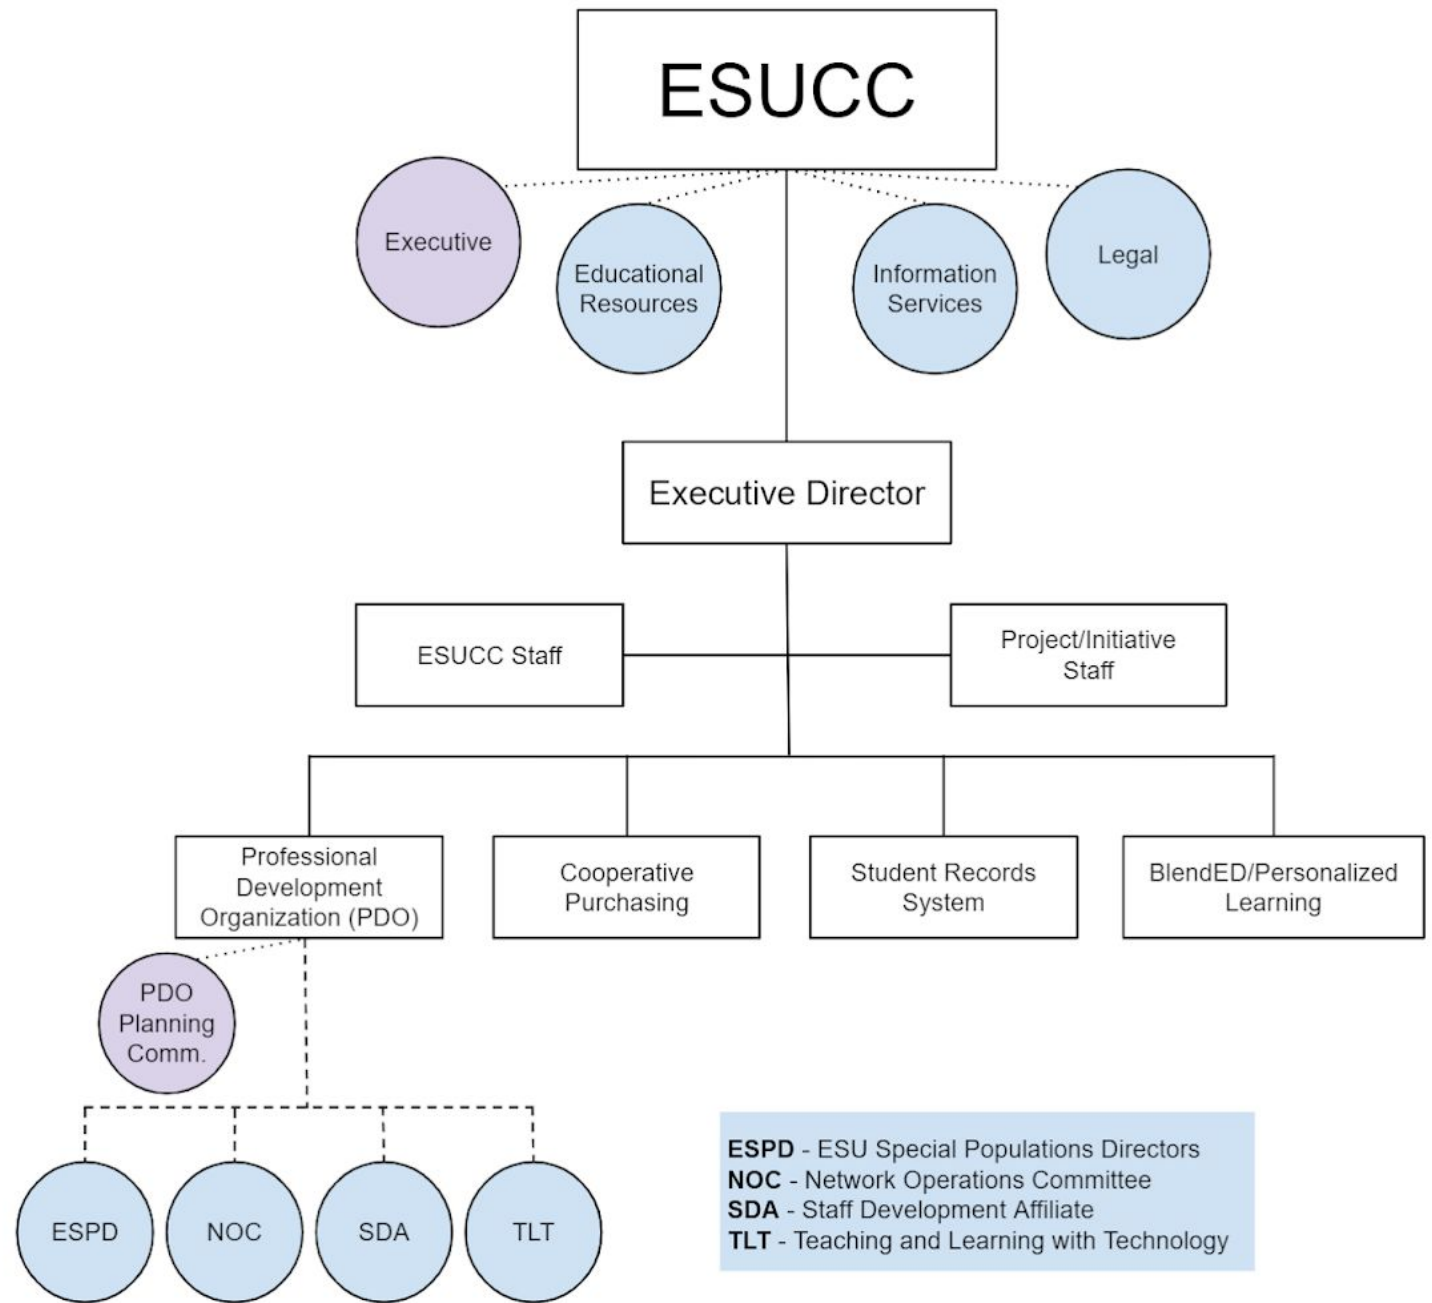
ESUCC

Executive

Educational Resources

Information Services

Legal

Executive Director

ESUCC Staff

Project/Initiative Staff

Professional Development Organization (PDO)

Cooperative Purchasing

Student Records System

BlendED/Personalized Learning

PDO Planning Comm.

ESPD

NOC

SDA

TLT

**ESPD** - ESU Special Populations Directors
**NOC** - Network Operations Committee
**SDA** - Staff Development Affiliate
**TLT** - Teaching and Learning with Technology